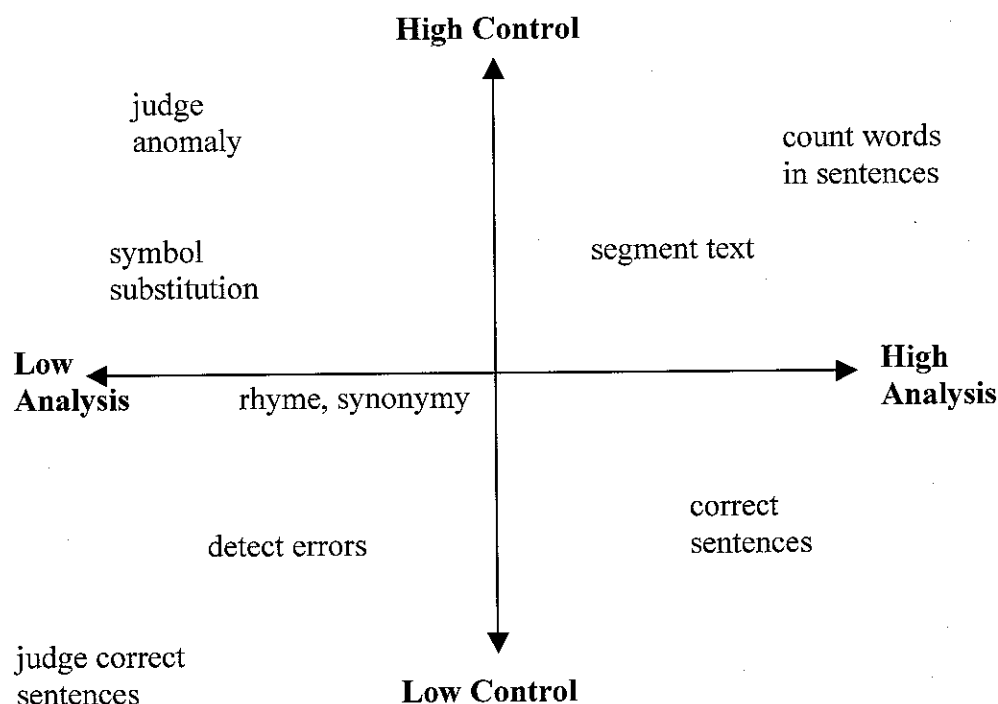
High Control

judge anomaly

count words in sentences

symbol substitution

segment text

Low Analysis

rhyme, synonymy

High Analysis

correct sentences

detect errors

judge correct sentences

Low Control